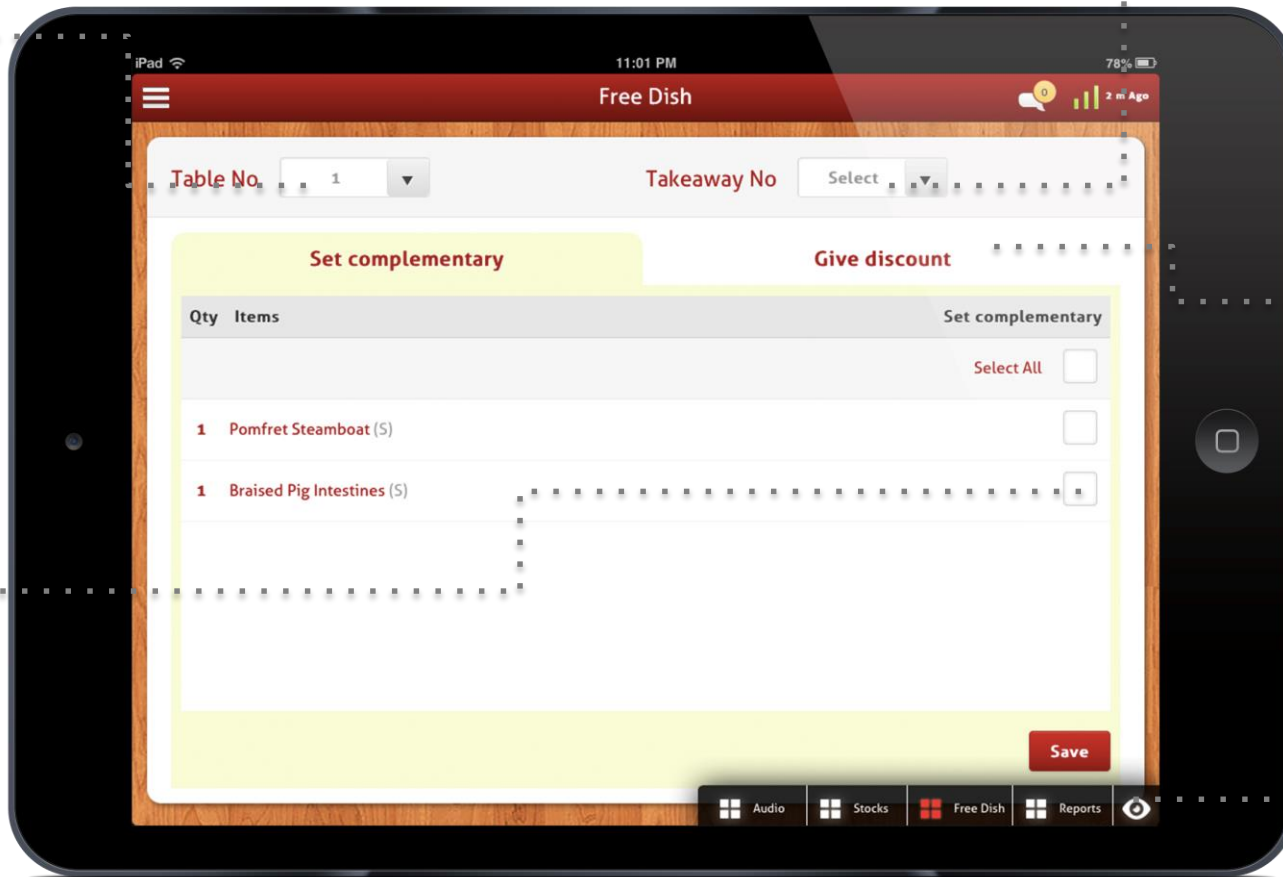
iPad
11:01 PM
78%
Free Dish
0
2 m Ago

Table No 1
Takeaway No Select

Set complementary
Give discount

| Qty | Items | Set complementary |
|---|---|---|
| | | Select All |
| 1 | Pomfret Steamboat (S) | |
| 1 | Braised Pig Intestines (S) | |

Save

Audio
Stocks
Free Dish
Reports